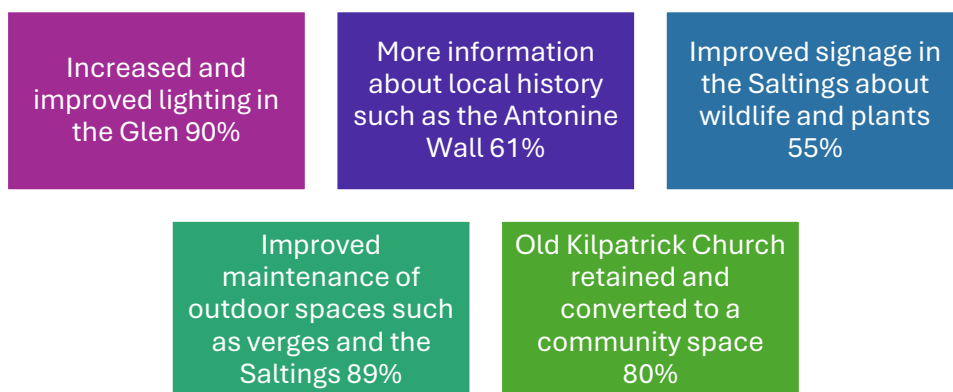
Increased and improved lighting in the Glen 90%

More information about local history such as the Antonine Wall 61%

Improved signage in the Saltings about wildlife and plants 55%

Improved maintenance of outdoor spaces such as verges and the Saltings 89%

Old Kilpatrick Church retained and converted to a community space 80%